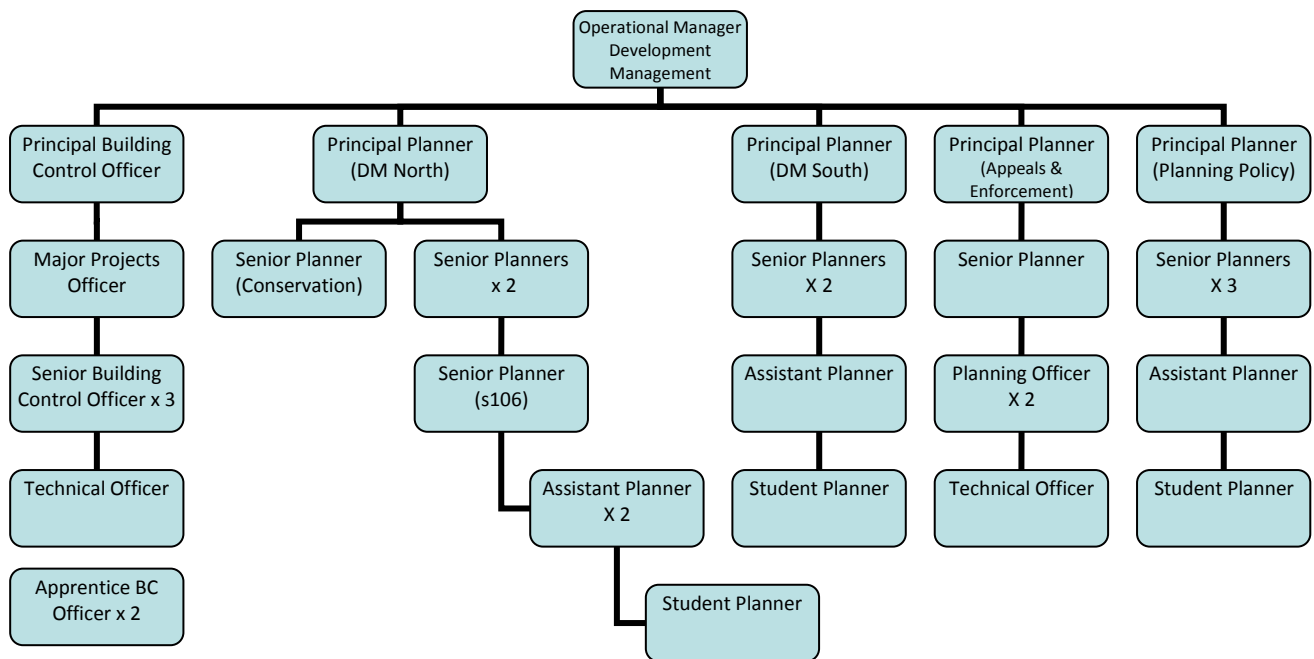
Operational Manager Development Management

Principal Building Control Officer

Major Projects Officer

Senior Building Control Officer x 3

Technical Officer

Apprentice BC Officer x 2

Principal Planner (DM North)

Senior Planner (Conservation)

Senior Planners x 2

Senior Planner (s106)

Assistant Planner X 2

Student Planner

Principal Planner (DM South)

Senior Planners X 2

Assistant Planner

Student Planner

Principal Planner (Appeals & Enforcement)

Senior Planner

Planning Officer X 2

Technical Officer

Principal Planner (Planning Policy)

Senior Planners X 3

Assistant Planner

Student Planner